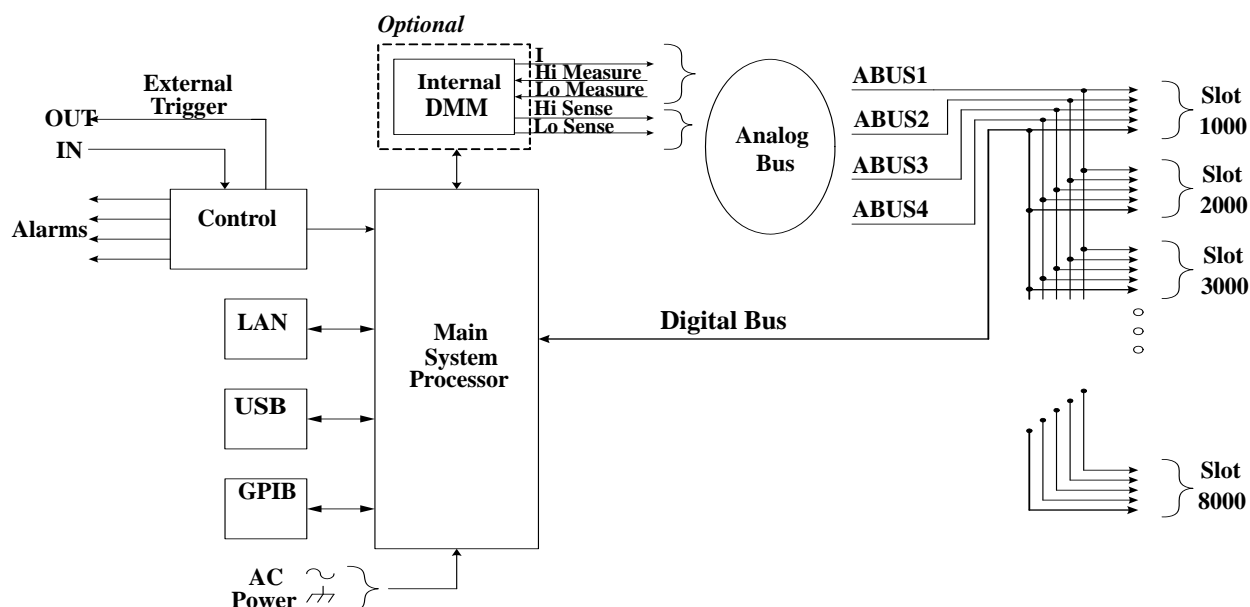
Optional

External Trigger

OUT

IN

Internal DMM

I

Hi Measure

Lo Measure

Hi Sense

Lo Sense

Analog Bus

ABUS1

ABUS2

ABUS3

ABUS4

Slot 1000

Slot 2000

Slot 3000

Slot 8000

Alarms

Control

LAN

USB

GPIB

Main System Processor

Digital Bus

AC Power